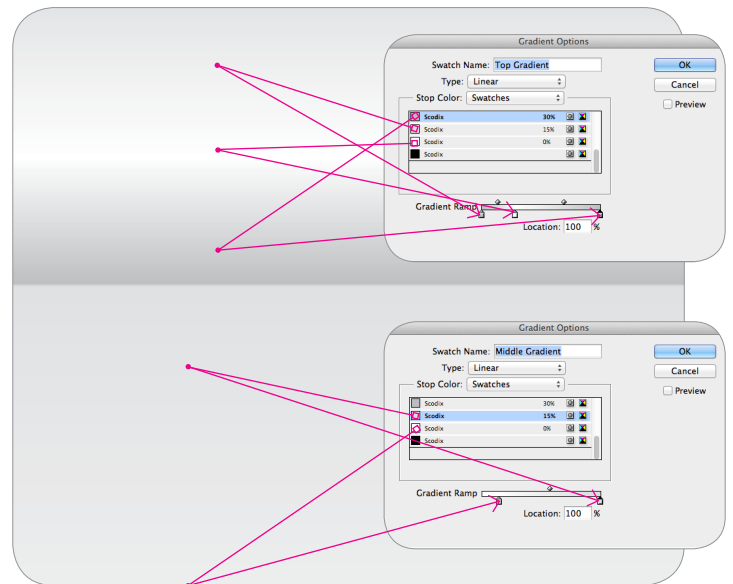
Gradient Options

Swatch Name: Top Gradient

Type: Linear

Stop Color: Swatches

OK

Cancel

Preview

| | | |
|---|---|---|
| Scodix | 30% | |
| Scodix | 15% | |
| Scodix | 0% | |
| Scodix | | |

Gradient Ramp

Location: 100 %

Gradient Options

Swatch Name: Middle Gradient

Type: Linear

Stop Color: Swatches

OK

Cancel

Preview

| | | |
|---|---|---|
| Scodix | 30% | |
| Scodix | 15% | |
| Scodix | 0% | |
| Scodix | | |

Gradient Ramp

Location: 100 %